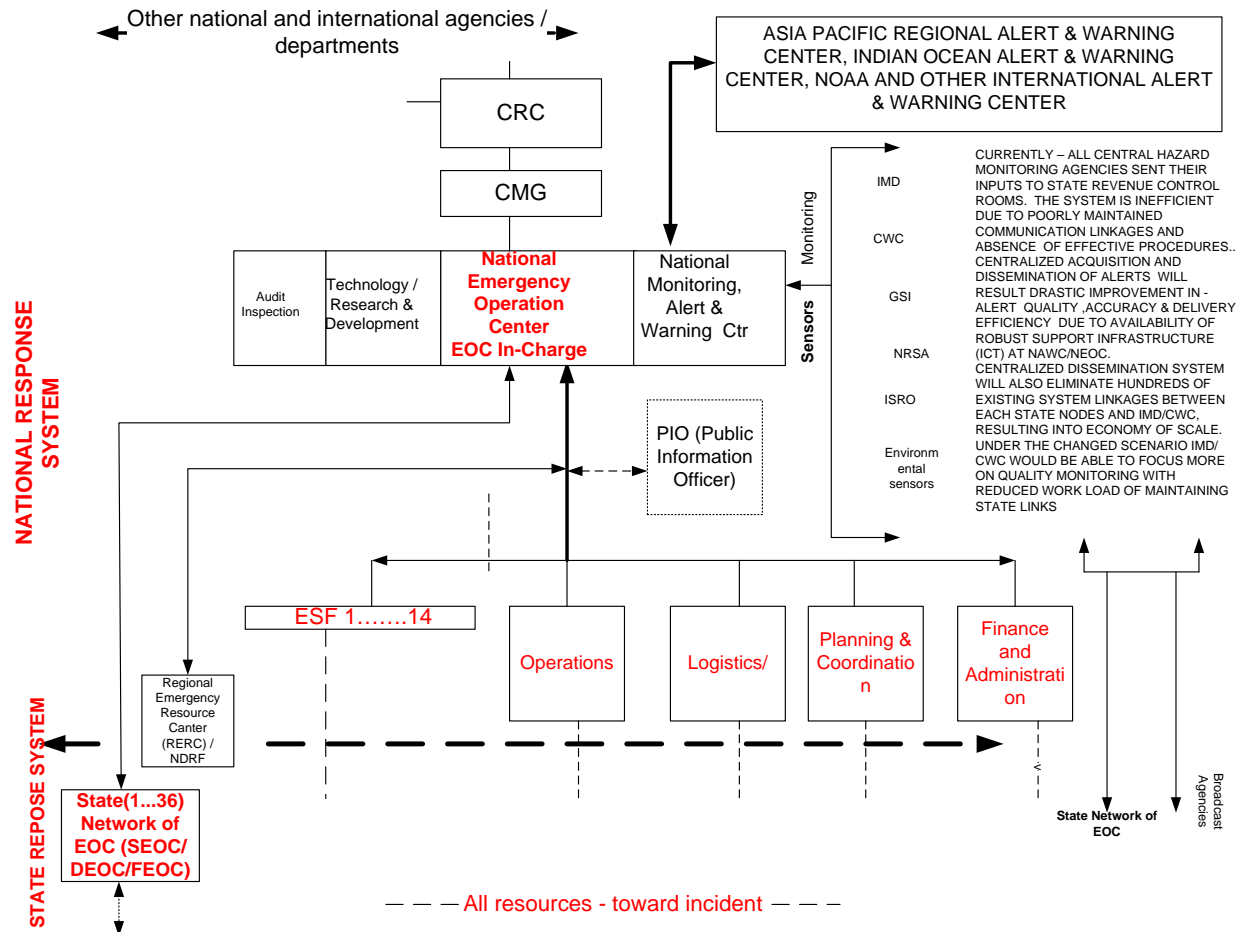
Other national and international agencies / departments

ASIA PACIFIC REGIONAL ALERT & WARNING CENTER, INDIAN OCEAN ALERT & WARNING CENTER, NOAA AND OTHER INTERNATIONAL ALERT & WARNING CENTER

CRC

CMG

Audit Inspection

Technology / Research & Development

National Emergency Operation Center EOC In-Charge

National Monitoring, Alert & Warning Ctr

Monitoring

Sensors

IMD

CWC

GSI

NRSA

ISRO

Environmental sensors

CURRENTLY – ALL CENTRAL HAZARD MONITORING AGENCIES SENT THEIR INPUTS TO STATE REVENUE CONTROL ROOMS. THE SYSTEM IS INEFFICIENT DUE TO POORLY MAINTAINED COMMUNICATION LINKAGES AND ABSENCE OF EFFECTIVE PROCEDURES.. CENTRALIZED ACQUISITION AND DISSEMINATION OF ALERTS WILL RESULT DRASTIC IMPROVEMENT IN - ALERT QUALITY ,ACCURACY & DELIVERY EFFICIENCY DUE TO AVAILABILITY OF ROBUST SUPPORT INFRASTRUCTURE (ICT) AT NAWC/NEOC. CENTRALIZED DISSEMINATION SYSTEM WILL ALSO ELIMINATE HUNDREDS OF EXISTING SYSTEM LINKAGES BETWEEN EACH STATE NODES AND IMD/CWC, RESULTING INTO ECONOMY OF SCALE. UNDER THE CHANGED SCENARIO IMD/ CWC WOULD BE ABLE TO FOCUS MORE ON QUALITY MONITORING WITH REDUCED WORK LOAD OF MAINTAINING STATE LINKS

NATIONAL RESPONSE SYSTEM

PIO (Public Information Officer)

ESF 1…….14

Operations

Logistics/

Planning & Coordination

Finance and Administration

Regional Emergency Resource Canter (RERC) / NDRF

STATE REPOSE SYSTEM

State(1...36) Network of EOC (SEOC/ DEOC/FEOC)

State Network of EOC

Broadcast Agencies

All resources - toward incident